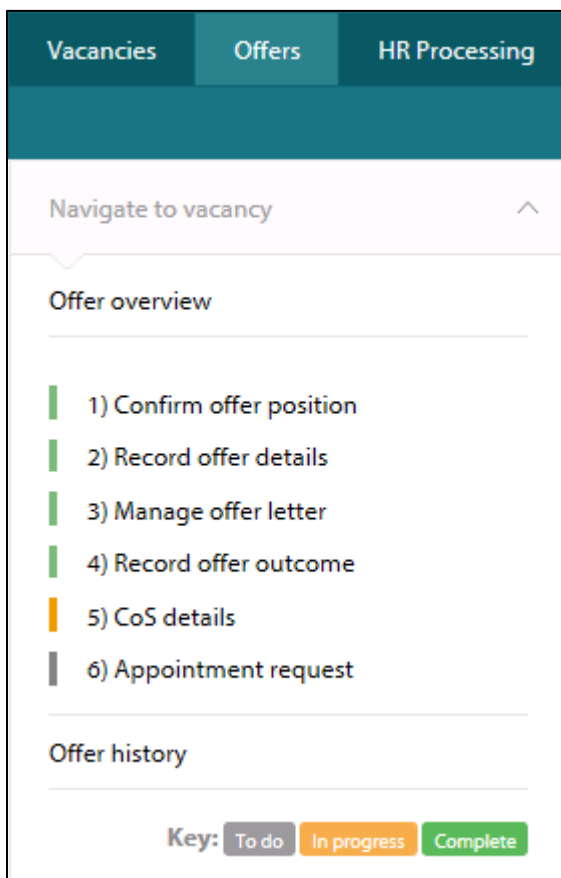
Vacancies Offers HR Processing

Navigate to vacancy

Offer overview

1) Confirm offer position

2) Record offer details

3) Manage offer letter

4) Record offer outcome

5) CoS details

6) Appointment request

Offer history

Key: To do In progress Complete